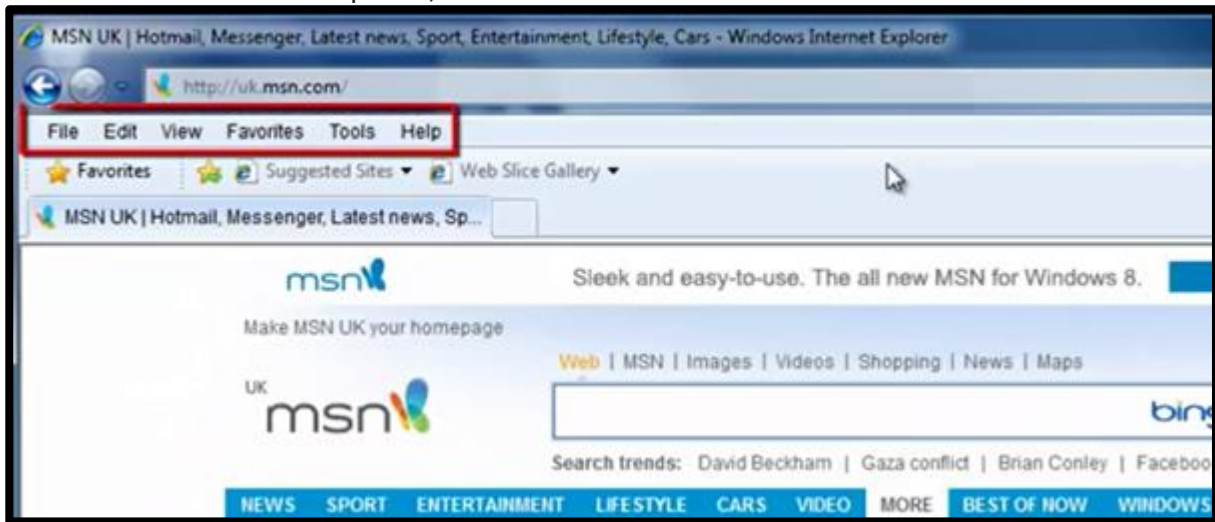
MSN UK | Hotmail, Messenger, Latest news, Sport, Entertainment, Lifestyle, Cars - Windows Internet Explorer

http://uk.msn.com/

File Edit View Favorites Tools Help

Favorites Suggested Sites ▾ Web Slice Gallery ▾

MSN UK | Hotmail, Messenger, Latest news, Sp...

msn

Sleek and easy-to-use. The all new MSN for Windows 8.

Make MSN UK your homepage

Web | MSN | Images | Videos | Shopping | News | Maps

UK msn

bin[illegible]

Search trends: David Beckham | Gaza conflict | Brian Conley | Faceboo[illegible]

NEWS SPORT ENTERTAINMENT LIFESTYLE CARS VIDEO MORE BEST OF NOW WINDOWS